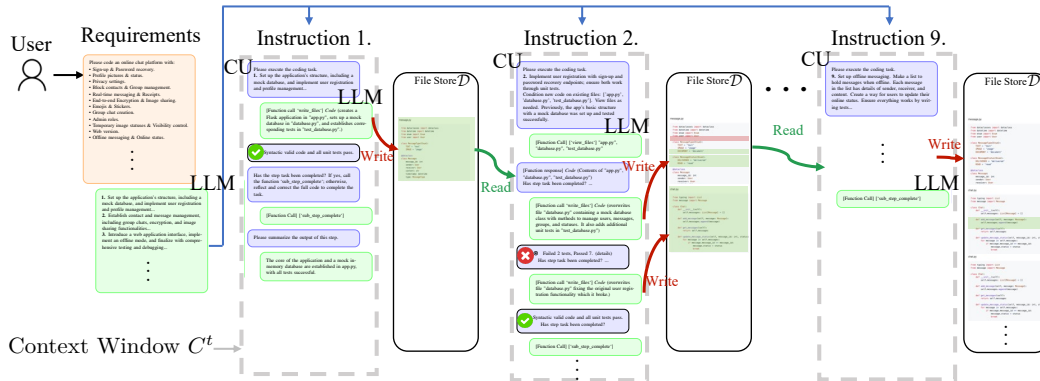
User

Requirements

Please code an online chat platform with:
• Signup & Password recovery.
• Profile pictures & status.
• Privacy settings.
• Block contacts & Group management.
• Real-time messaging & Receipts.
• End-to-end Encryption & Image sharing.
• Emojis & Stickers.
• Group chat creation.
• Admin roles.
• Temporary image statuses & Visibility control.
• Web version.
• Offline messaging & Online status.
⋮

LLM

1. Set up the application's structure, including a mock database, and implement user registration and profile management...
2. Establish contact and message management, including group chats, encryption, and image sharing functionalities...
3. Introduce a web application interface, implement an offline mode, and finalize with comprehensive testing and debugging...
⋮

Instruction 1.

CU

Please execute the coding task.
1. Set up the application's structure, including a mock database, and implement user registration and profile management...

LLM

[Function call 'write_files'] Code (creates a Flask application in "app.py", sets up a mock database in "database.py", and establishes corresponding tests in "test_database.py")

Write

Syntactic valid code and all unit tests pass.

Has the step task been completed? If yes, call the function 'sub_step_complete'; otherwise, reflect and correct the full code to complete the task.

[Function Call] ['sub_step_complete']

Please summarize the output of this step.

The core of the application and a mock in-memory database are established in app.py, with all tests successful.

File Store $\mathcal{D}$

Read

Instruction 2.

Please execute the coding task.
2. Implement user registration with signup and password recovery endpoints, ensure both work through unit tests.
Condition new code on existing files: ['app.py', 'database.py', 'test_database.py']. View files as needed. Previously, the app's basic structure with a mock database was set up and tested successfully.

LLM

[Function Call] ['view_files'] ["app.py", "database.py", "test_database.py"]

[Function response] Code (Contents of "app.py", "database.py", "test_database.py") Has step task been completed? ...

[Function call 'write_files'] Code (overwrites file "database.py" containing a mock database class with methods to manage users, messages, groups, and statuses. It also adds additional tests in "test_database.py")

Failed 2 tests, Passed 7. (details) Has step task been completed? ...

[Function call 'write_files'] Code (overwrites file "database.py" fixing the original user registration functionality which it broke.)

Syntactic valid code and all unit tests pass. Has step task been completed?

[Function Call] ['sub_step_complete']
⋮

File Store $\mathcal{D}$

Write

Write

• • •

Instruction 9.

CU

Please execute the coding task.
9. Set up offline messaging. Make a list to hold messages when offline. Each message in the list has details of sender, receiver, and content. Create a way for users to update their online status. Ensure everything works by writing tests...

⋮

LLM

[Function Call] ['sub_step_complete']

File Store $\mathcal{D}$

Write

Read

Context Window $C^t$